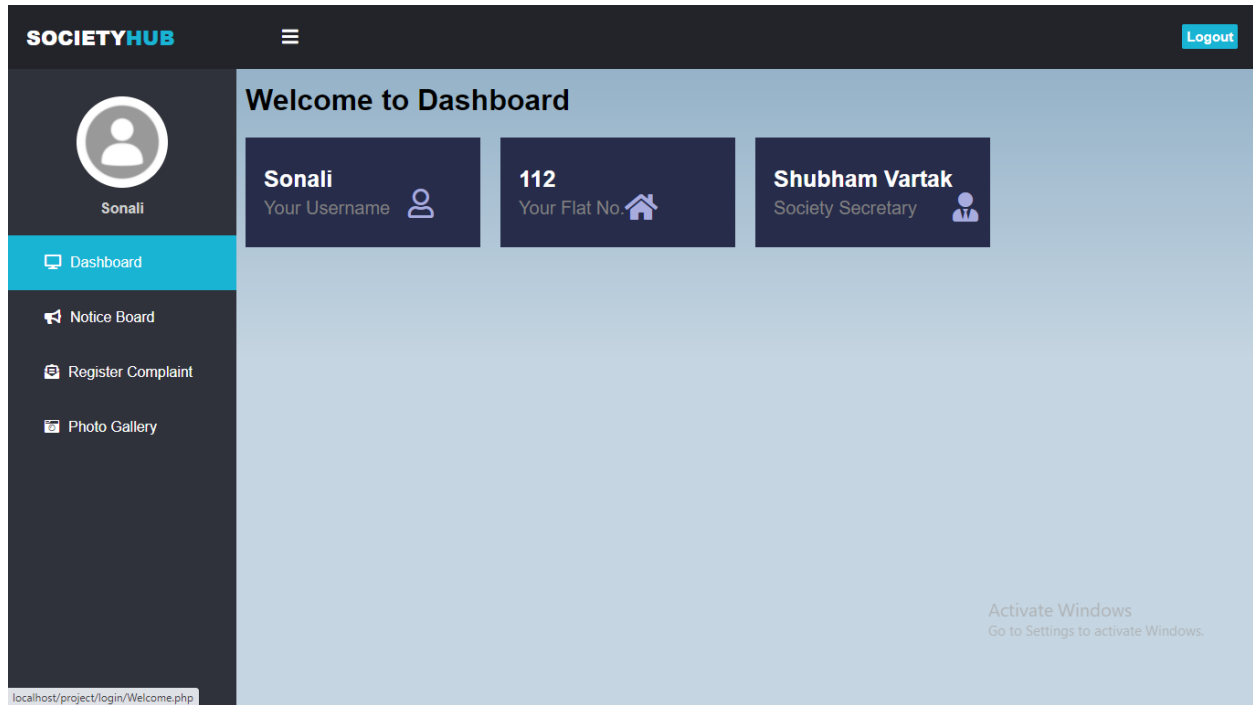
SOCIETYHUB

Logout

Sonali

Dashboard

Notice Board

Register Complaint

Photo Gallery

Welcome to Dashboard

Sonali
Your Username

112
Your Flat No.

Shubham Vartak
Society Secretary

Activate Windows
Go to Settings to activate Windows.

localhost/project/login/Welcome.php